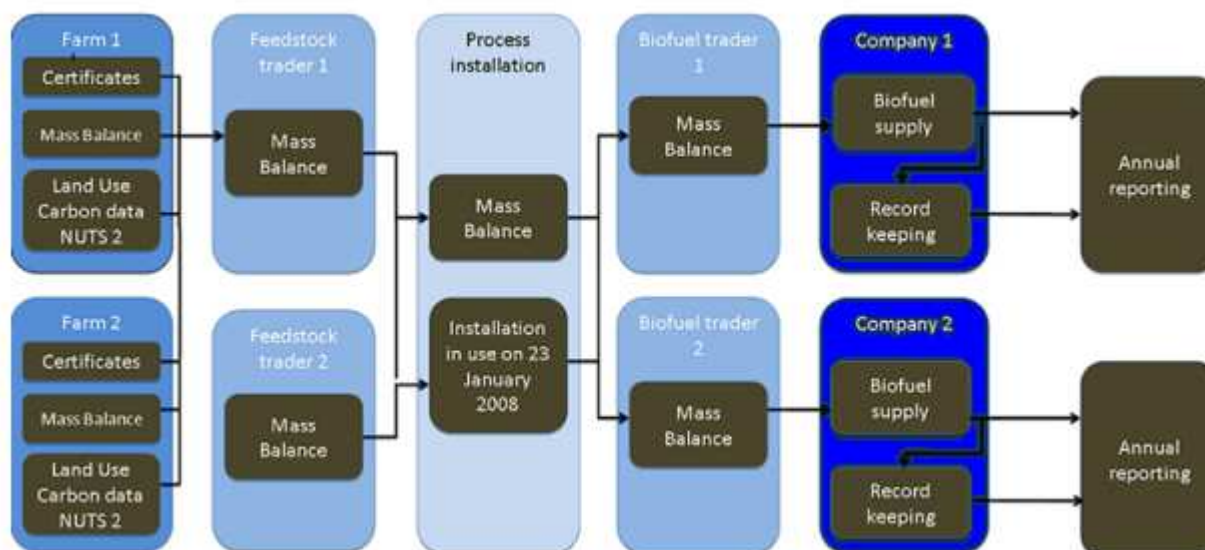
Farm 1
Certificates
Mass Balance
Land Use Carbon data NUTS 2

Farm 2
Certificates
Mass Balance
Land Use Carbon data NUTS 2

Feedstock trader 1
Mass Balance

Feedstock trader 2
Mass Balance

Process installation
Mass Balance
Installation in use on 23 January 2008

Biofuel trader 1
Mass Balance

Biofuel trader 2
Mass Balance

Company 1
Biofuel supply
Record keeping

Company 2
Biofuel supply
Record keeping

Annual reporting

Annual reporting